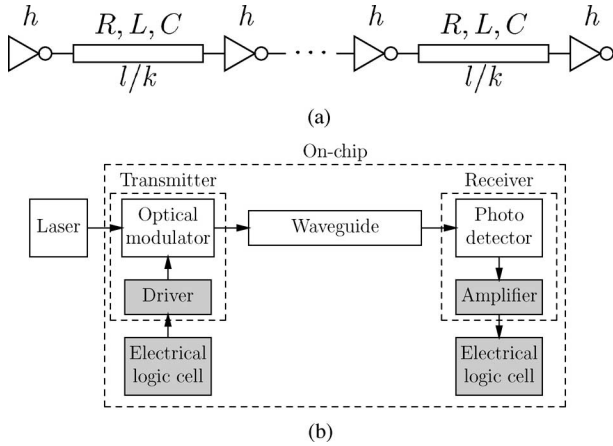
$h$ $R, L, C$ $h$ $\cdots$ $h$ $R, L, C$ $h$

$l/k$ $l/k$

(a)

On-chip

Transmitter

Receiver

Laser

Optical modulator

Waveguide

Photo detector

Driver

Amplifier

Electrical logic cell

Electrical logic cell

(b)